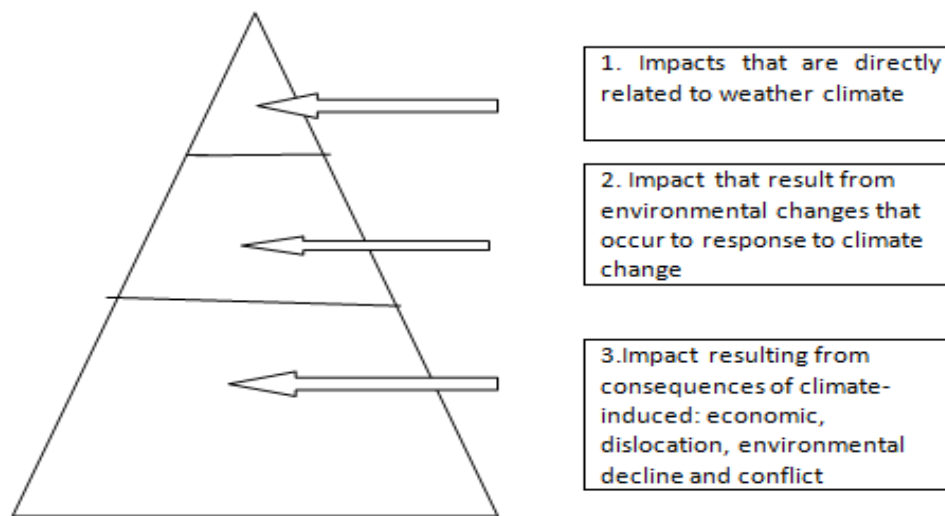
1. Impacts that are directly related to weather climate

2. Impact that result from environmental changes that occur to response to climate change

3.Impact resulting from consequences of climate-induced: economic, dislocation, environmental decline and conflict